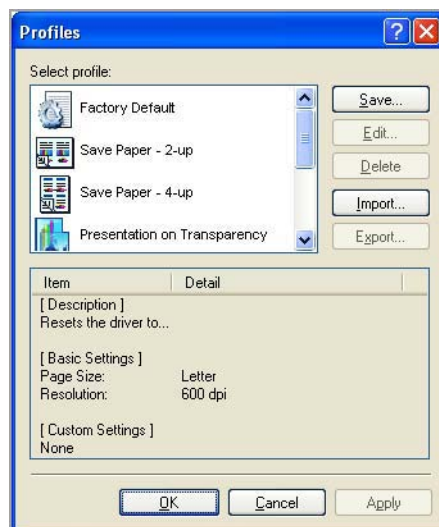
Profiles

?

X

Select profile:

Factory Default

Save Paper - 2-up

Save Paper - 4-up

Presentation on Transparency

Save...

Edit...

Delete

Import...

Export...

| Item | Detail |
|---|---|
| [ Description ] | |
| Resets the driver to... | |
| [ Basic Settings ] | |
| Page Size: | Letter |
| Resolution: | 600 dpi |
| [ Custom Settings ] | |
| None | |

OK

Cancel

Apply